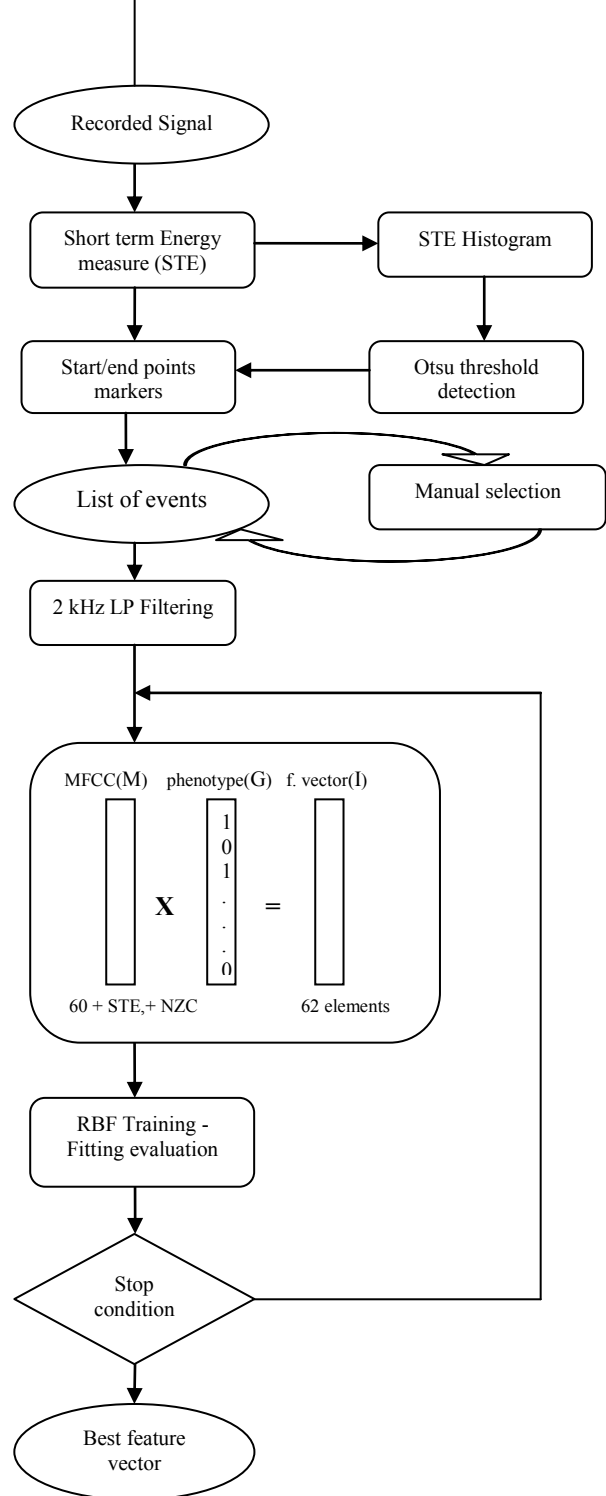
Recorded Signal

Short term Energy measure (STE)

STE Histogram

Start/end points markers

Otsu threshold detection

List of events

Manual selection

2 kHz LP Filtering

MFCC(M) phenotype(G) f. vector(I)

1
0
1
.
.
.
0

X

=

60 + STE,+ NZC

62 elements

RBF Training - Fitting evaluation

Stop condition

Best feature vector